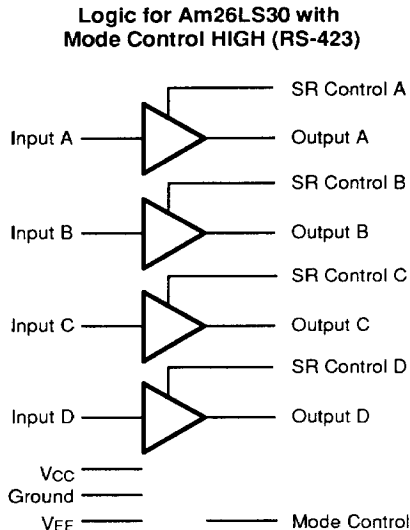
Logic for Am26LS30 with Mode Control HIGH (RS-423)

SR Control A

Input A

Output A

SR Control B

Input B

Output B

SR Control C

Input C

Output C

SR Control D

Input D

Output D

$V_{CC}$

Ground

$V_{EE}$

Mode Control